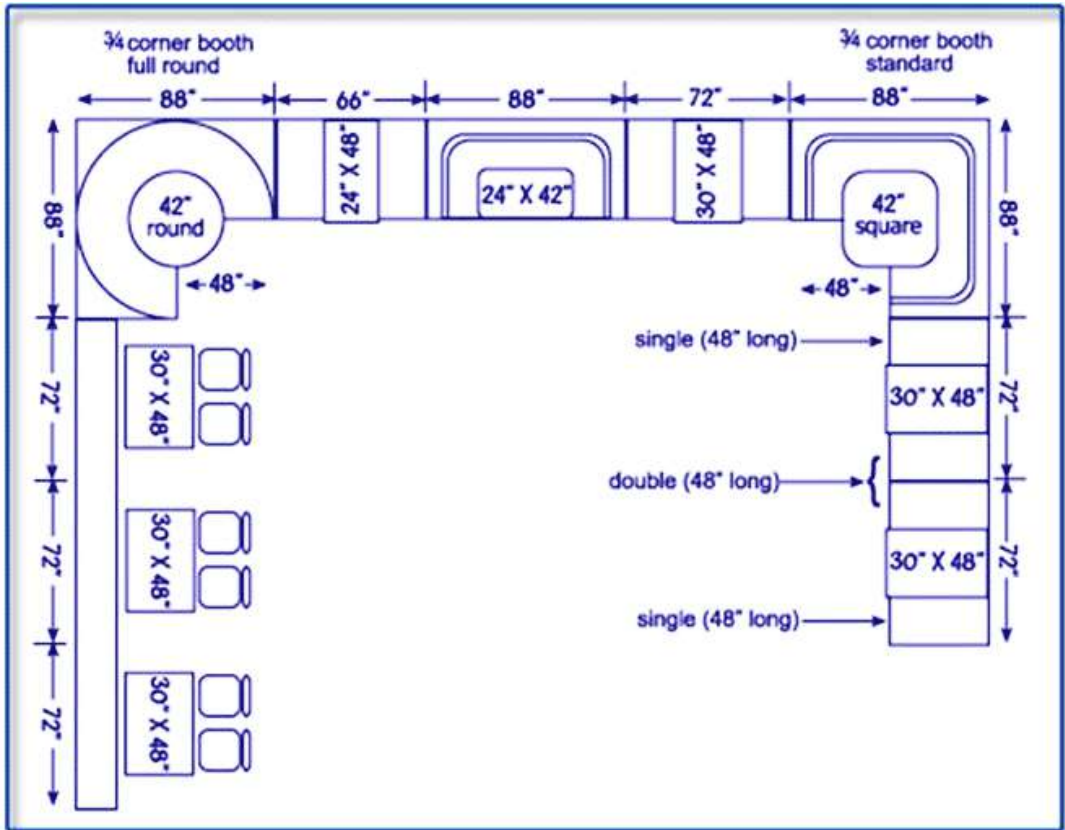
¾ corner booth full round

¾ corner booth standard

88"
66"
88"
72"
88"

88"
42" round
24" X 48"
24" X 42"
30" X 48"
42" square
88"

48"
48"

single (48" long)
72"
30" X 48"
72"
30" X 48"
double (48" long)
72"
30" X 48"
72"
30" X 48"
single (48" long)
72"
30" X 48"